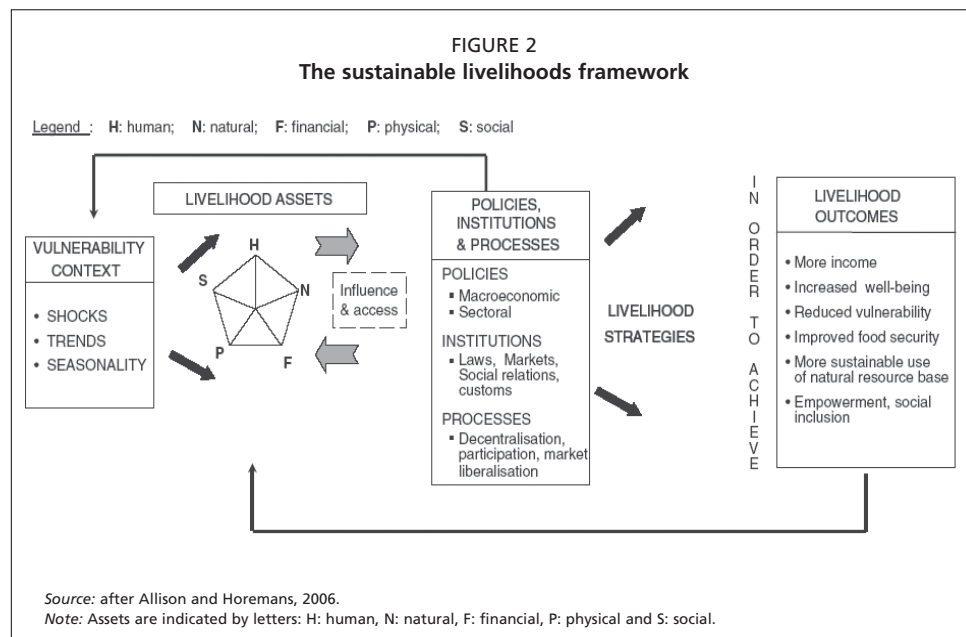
FIGURE 2
**The sustainable livelihoods framework**

Legend : H: human; N: natural; F: financial; P: physical; S: social

LIVELIHOOD ASSETS

VULNERABILITY CONTEXT

• SHOCKS
• TRENDS
• SEASONALITY

H
N
F
P
S

Influence & access

POLICIES, INSTITUTIONS & PROCESSES

POLICIES
▪ Macroeconomic
▪ Sectoral

INSTITUTIONS
▪ Laws, Markets, Social relations, customs

PROCESSES
▪ Decentralisation, participation, market liberalisation

LIVELIHOOD STRATEGIES

IN ORDER TO ACHIEVE

LIVELIHOOD OUTCOMES

• More income
• Increased well-being
• Reduced vulnerability
• Improved food security
• More sustainable use of natural resource base
• Empowerment, social inclusion

*Source:* after Allison and Horemans, 2006.
*Note:* Assets are indicated by letters: H: human, N: natural, F: financial, P: physical and S: social.